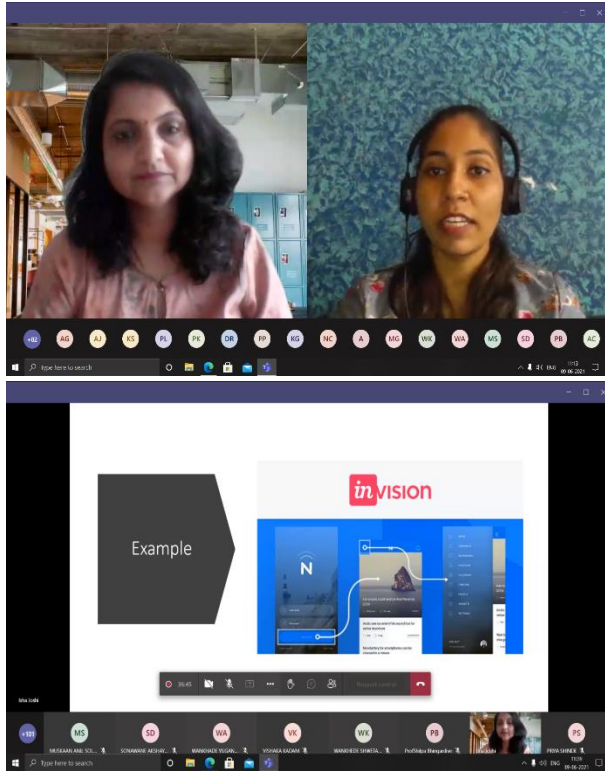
+82 AG AJ KS PL PK DR PP KG NC A MG WK WA MS SD PB AC

Type here to search

ENG 11:13 08-06-2021

Example

invision

N

Isha Joshi

36:45

Request control

+101 MS SD WA VK WK PB PS

MUSKAAN ANIL SO... SONAWANE AKSHAY... WANKHADE YUGAN... VISHAKA KADAM WANKHEDE SHWETA... Prof.Shilpa Bhargudhe Isha Joshi PRIYA SHINDE

Type here to search

ENG 11:24 08-06-2021